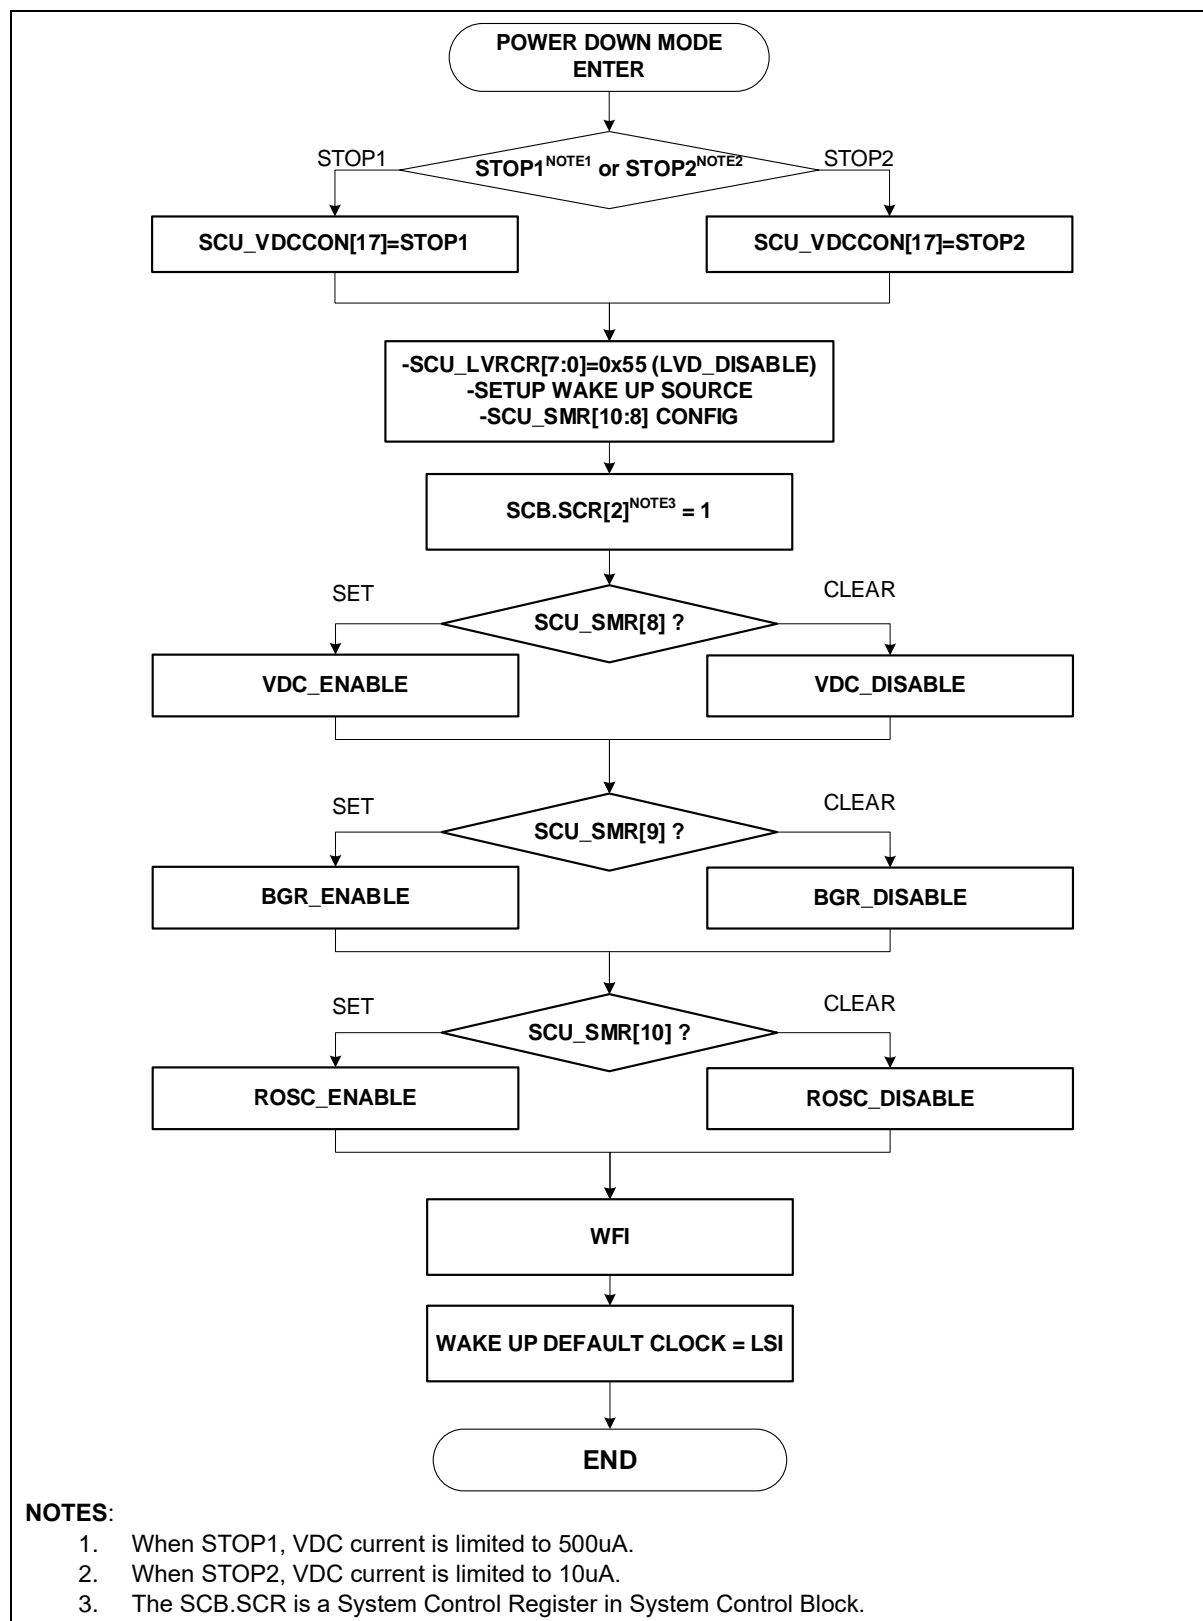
POWER DOWN MODE ENTER

STOP1

STOP1$^{NOTE1}$ or STOP2$^{NOTE2}$

STOP2

SCU_VDCCON[17]=STOP1

SCU_VDCCON[17]=STOP2

-SCU_LVRCR[7:0]=0x55 (LVD_DISABLE)
-SETUP WAKE UP SOURCE
-SCU_SMR[10:8] CONFIG

SCB.SCR[2]$^{NOTE3}$ = 1

SET

SCU_SMR[8] ?

CLEAR

VDC_ENABLE

VDC_DISABLE

SET

SCU_SMR[9] ?

CLEAR

BGR_ENABLE

BGR_DISABLE

SET

SCU_SMR[10] ?

CLEAR

ROSC_ENABLE

ROSC_DISABLE

WFI

WAKE UP DEFAULT CLOCK = LSI

END

NOTES:
1. When STOP1, VDC current is limited to 500uA.
2. When STOP2, VDC current is limited to 10uA.
3. The SCB.SCR is a System Control Register in System Control Block.